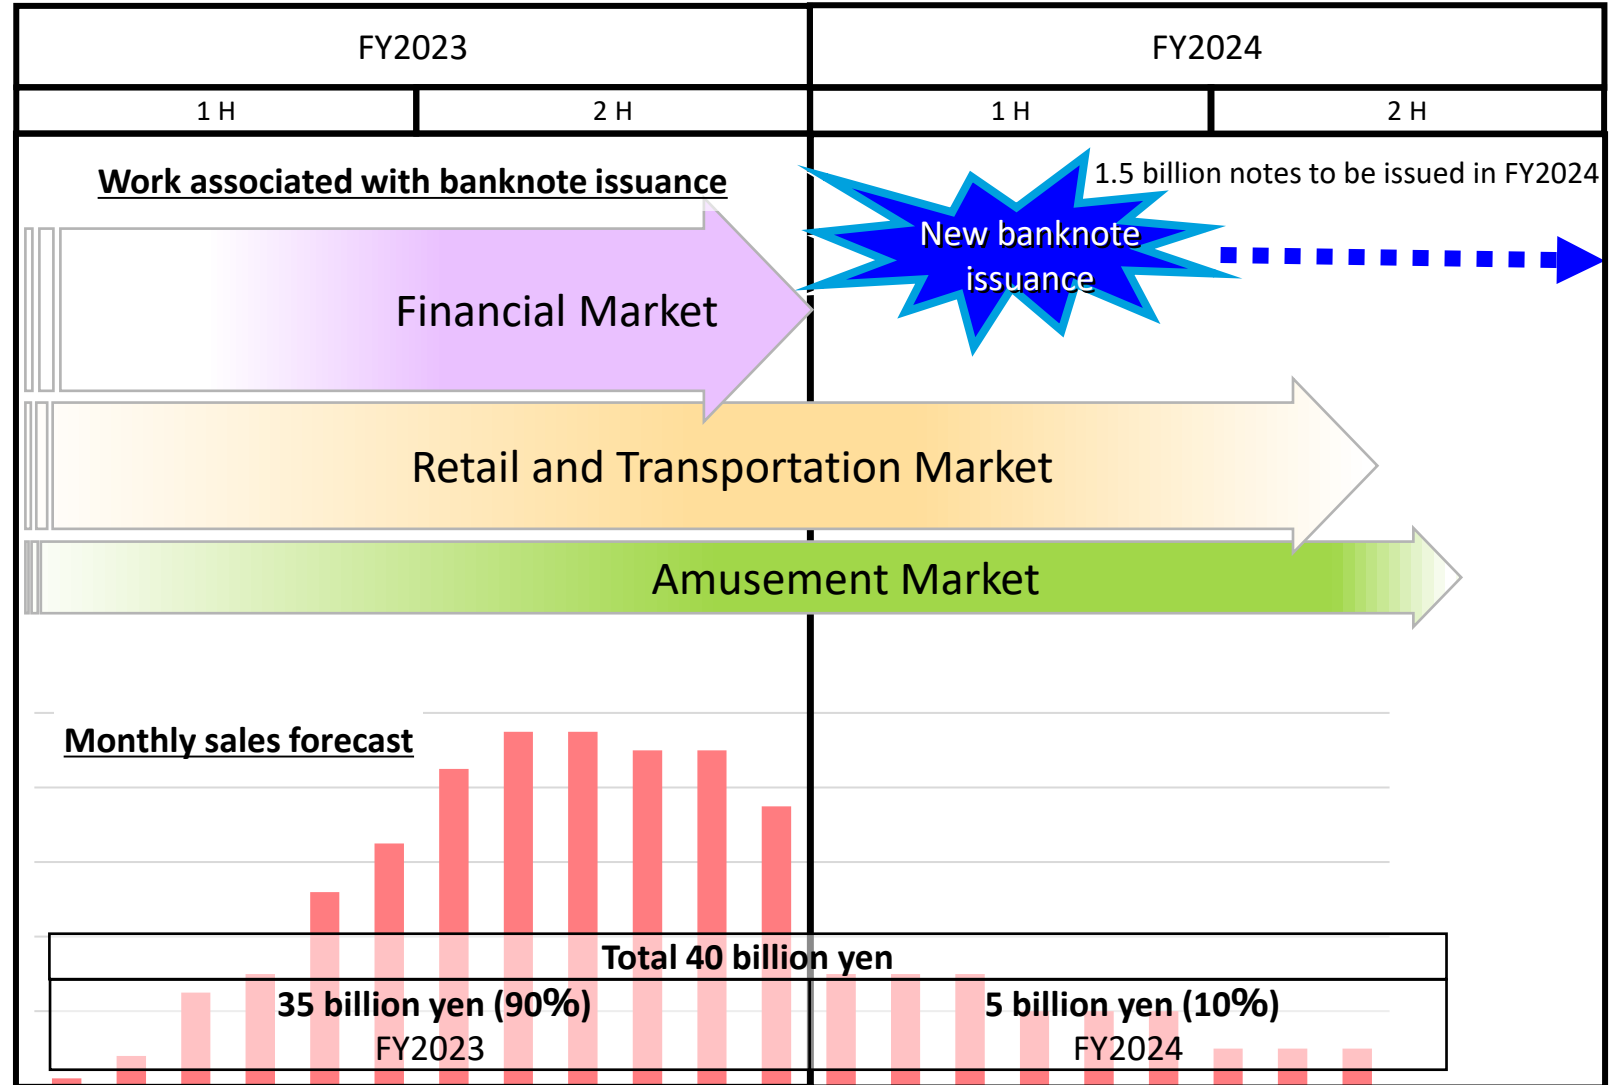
FY2023

FY2024

1 H

2 H

1 H

2 H

Work associated with banknote issuance

1.5 billion notes to be issued in FY2024

New banknote issuance

Financial Market

Retail and Transportation Market

Amusement Market

Monthly sales forecast

Total 40 billion yen

35 billion yen (90%)
FY2023

5 billion yen (10%)
FY2024